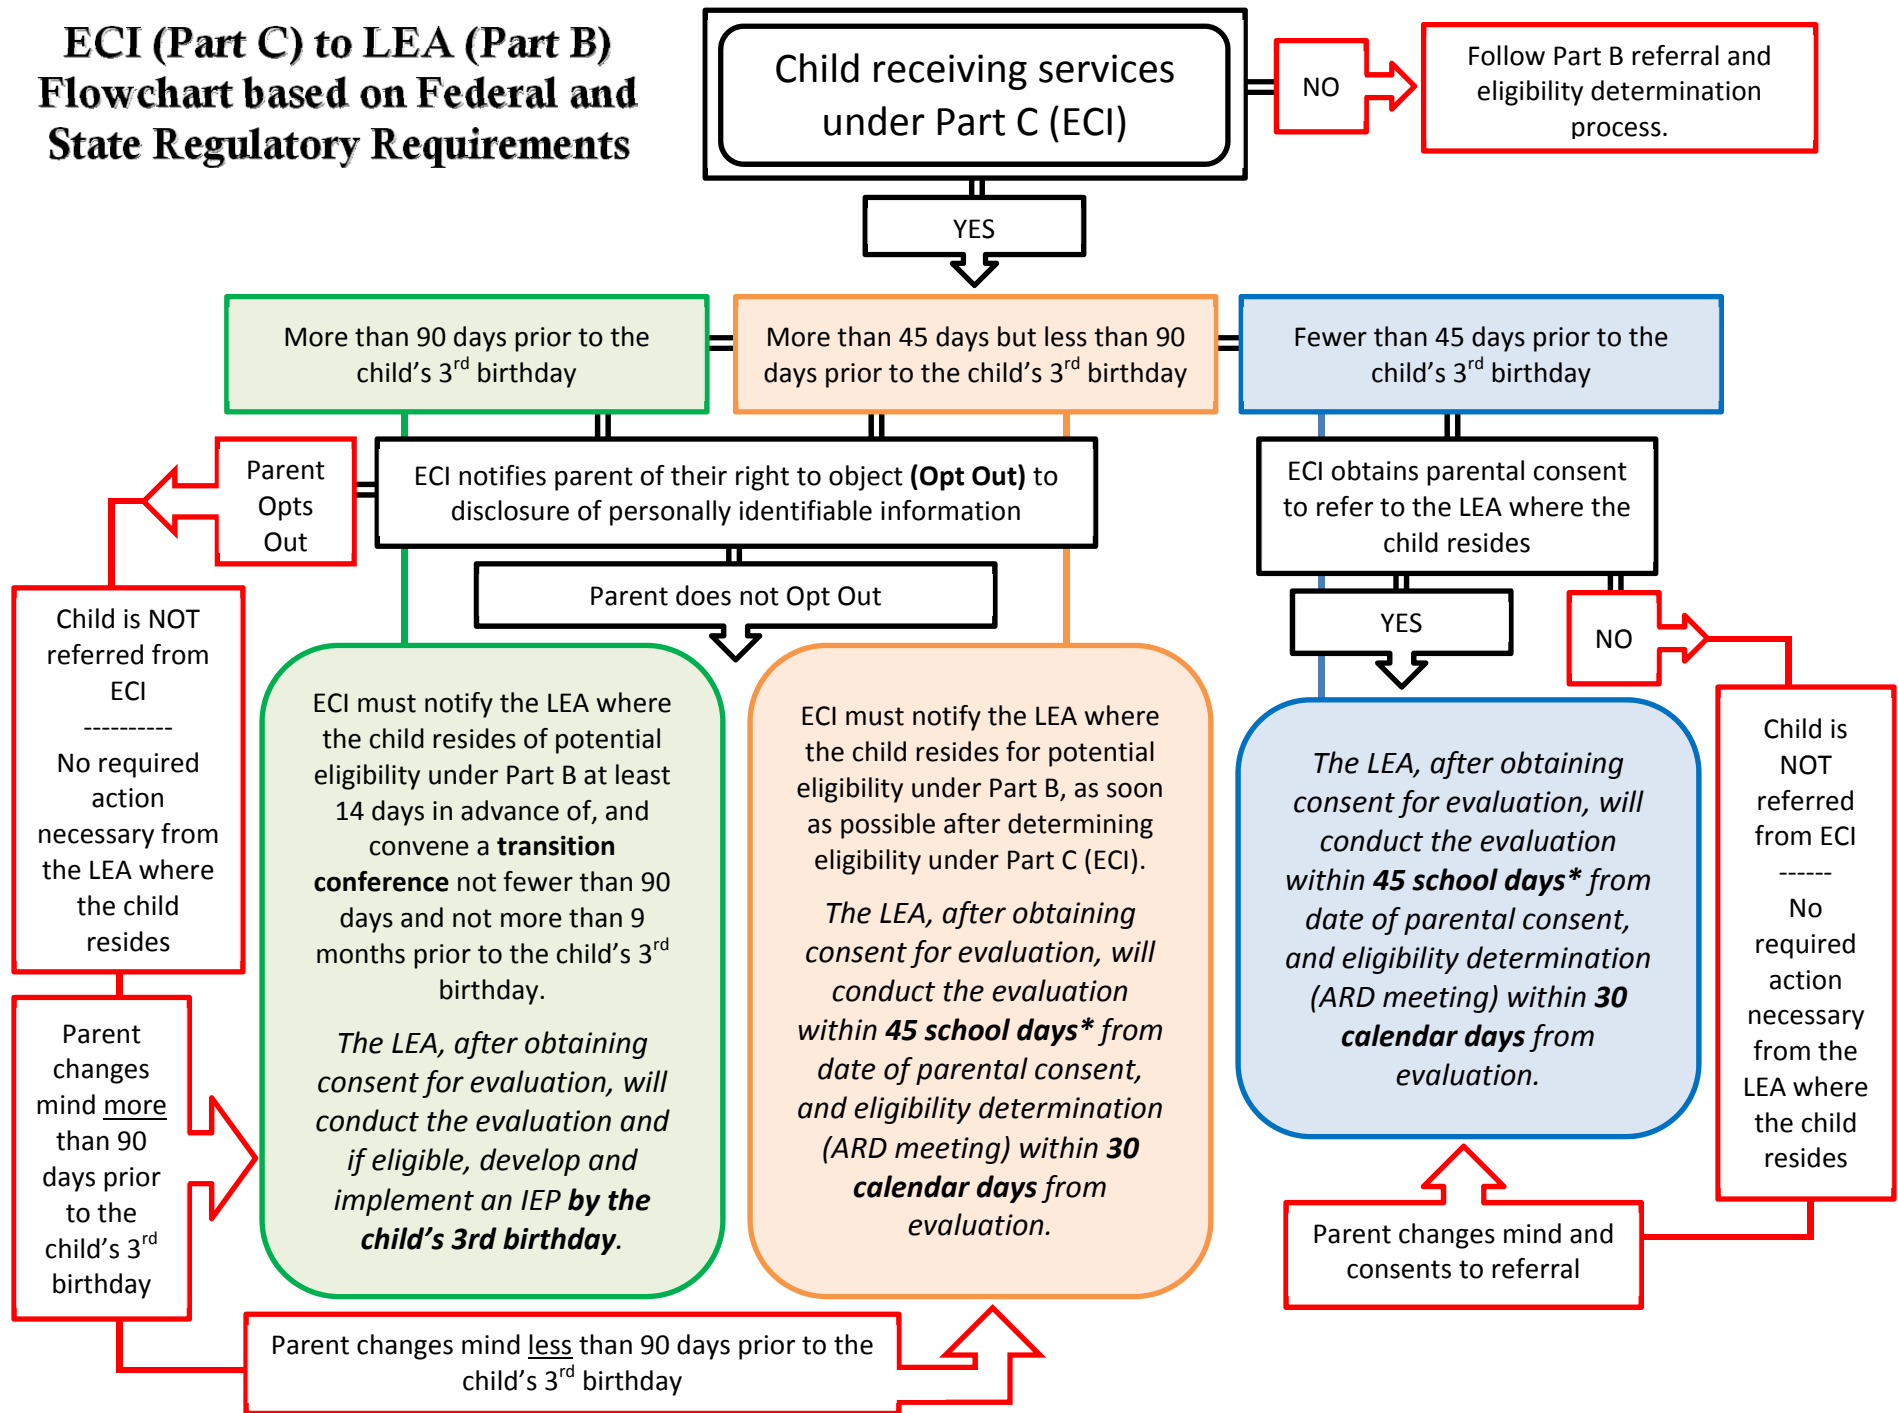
ECI (Part C) to LEA (Part B) Flowchart based on Federal and State Regulatory Requirements

Child receiving services under Part C (ECI)

NO

Follow Part B referral and eligibility determination process.

YES

More than 90 days prior to the child's $3^{rd}$ birthday

More than 45 days but less than 90 days prior to the child's $3^{rd}$ birthday

Fewer than 45 days prior to the child's $3^{rd}$ birthday

Parent Opts Out

ECI notifies parent of their right to object **(Opt Out)** to disclosure of personally identifiable information

ECI obtains parental consent to refer to the LEA where the child resides

Parent does not Opt Out

YES

NO

Child is NOT referred from ECI
----------
No required action necessary from the LEA where the child resides

ECI must notify the LEA where the child resides of potential eligibility under Part B at least 14 days in advance of, and convene a **transition conference** not fewer than 90 days and not more than 9 months prior to the child's $3^{rd}$ birthday.

*The LEA, after obtaining consent for evaluation, will conduct the evaluation and if eligible, develop and implement an IEP **by the child's 3rd birthday**.*

ECI must notify the LEA where the child resides for potential eligibility under Part B, as soon as possible after determining eligibility under Part C (ECI).

*The LEA, after obtaining consent for evaluation, will conduct the evaluation within **45 school days*** from date of parental consent, and eligibility determination (ARD meeting) within **30 calendar days** from evaluation.*

*The LEA, after obtaining consent for evaluation, will conduct the evaluation within **45 school days*** from date of parental consent, and eligibility determination (ARD meeting) within **30 calendar days** from evaluation.*

Child is NOT referred from ECI
------
No required action necessary from the LEA where the child resides

Parent changes mind more than 90 days prior to the child's $3^{rd}$ birthday

Parent changes mind and consents to referral

Parent changes mind less than 90 days prior to the child's $3^{rd}$ birthday